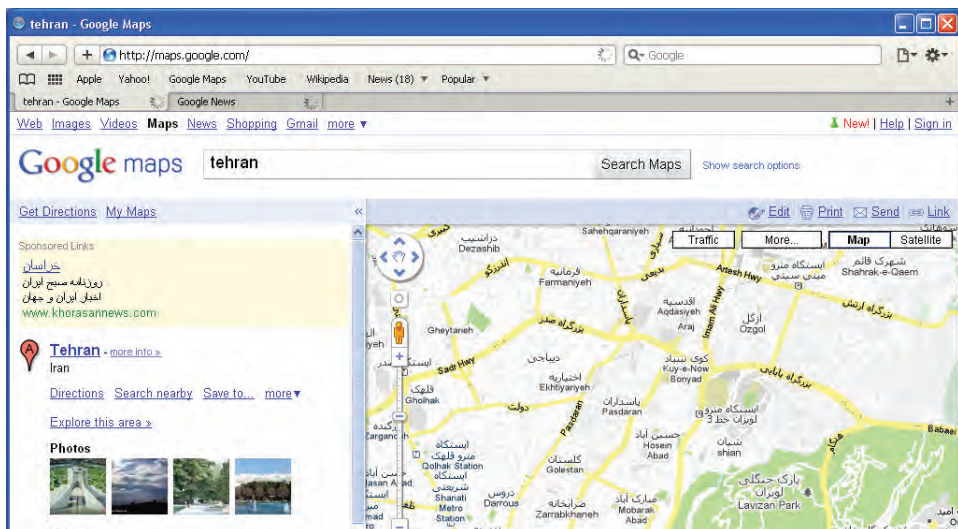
tehran - Google Maps

http://maps.google.com/

Google

Apple Yahoo! Google Maps YouTube Wikipedia News (18) ▾ Popular ▾

tehran - Google Maps

Google News

Web Images Videos Maps News Shopping Gmail more ▾

New! | Help | Sign in

Google maps

tehran

Search Maps

Show search options

Get Directions My Maps

Edit Print Send Link

Sponsored Links

خراسان

روزنامه صبح ایران

اخبار ایران و جهان

www.khorasannews.com

Tehran - more info »

Iran

Directions Search nearby Save to... more▾

Explore this area »

Photos

Traffic More... Map Satellite

Saheqaraniyeh

Dezashib

Farmaniyeh

Artesh Hwy

Shahrak-e-Qaem

Aqdasiyeh

Araj

Imam Ali Hwy

Ozgol

Gheytaneh

Sadr Hwy

Kuy-e-Now Bonyad

Ekhtiyariyeh

Gholhak

Pasdaran

Pasdaran

Lavizan Khat 3

Hosein Abad

Shian

Qolhak Station

Golestan

Shariati Metro Station

Darrous

Zarrabkhaneh

Mobarak Abad

Lavizan Park

Babaei

yeh

asan Abad